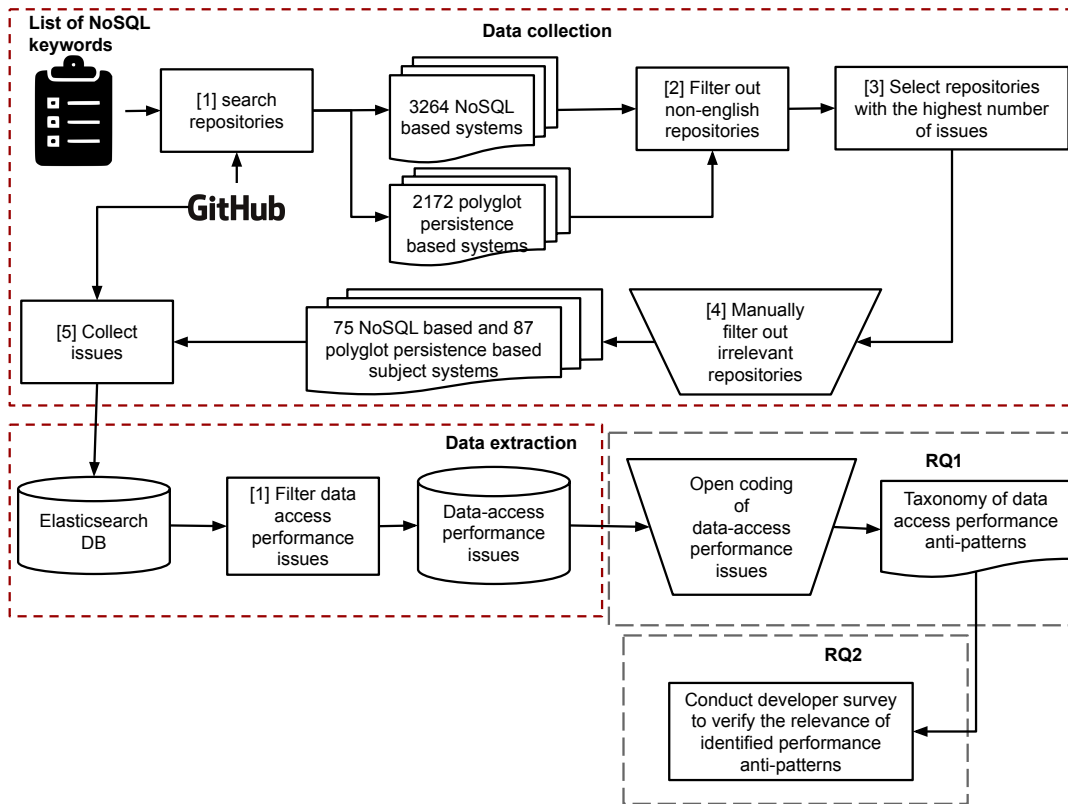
List of NoSQL keywords

Data collection

[1] search repositories

GitHub

3264 NoSQL based systems

2172 polyglot persistence based systems

[2] Filter out non-english repositories

[3] Select repositories with the highest number of issues

[4] Manually filter out irrelevant repositories

75 NoSQL based and 87 polyglot persistence based subject systems

[5] Collect issues

Data extraction

Elasticsearch DB

[1] Filter data access performance issues

Data-access performance issues

Open coding of data-access performance issues

RQ1

Taxonomy of data access performance anti-patterns

RQ2

Conduct developer survey to verify the relevance of identified performance anti-patterns